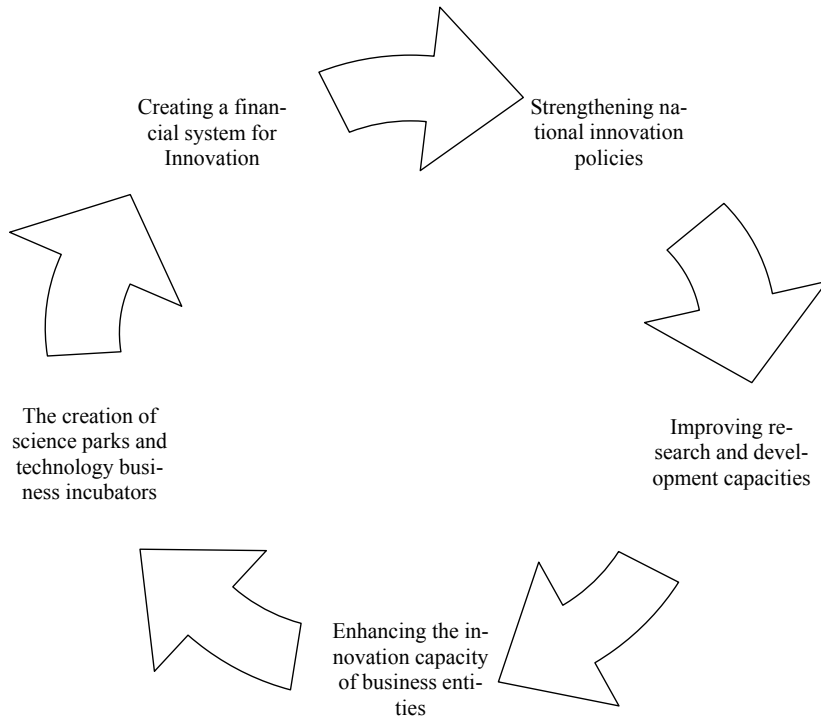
Creating a financial system for Innovation

Strengthening national innovation policies

Improving research and development capacities

Enhancing the innovation capacity of business entities

The creation of science parks and technology business incubators